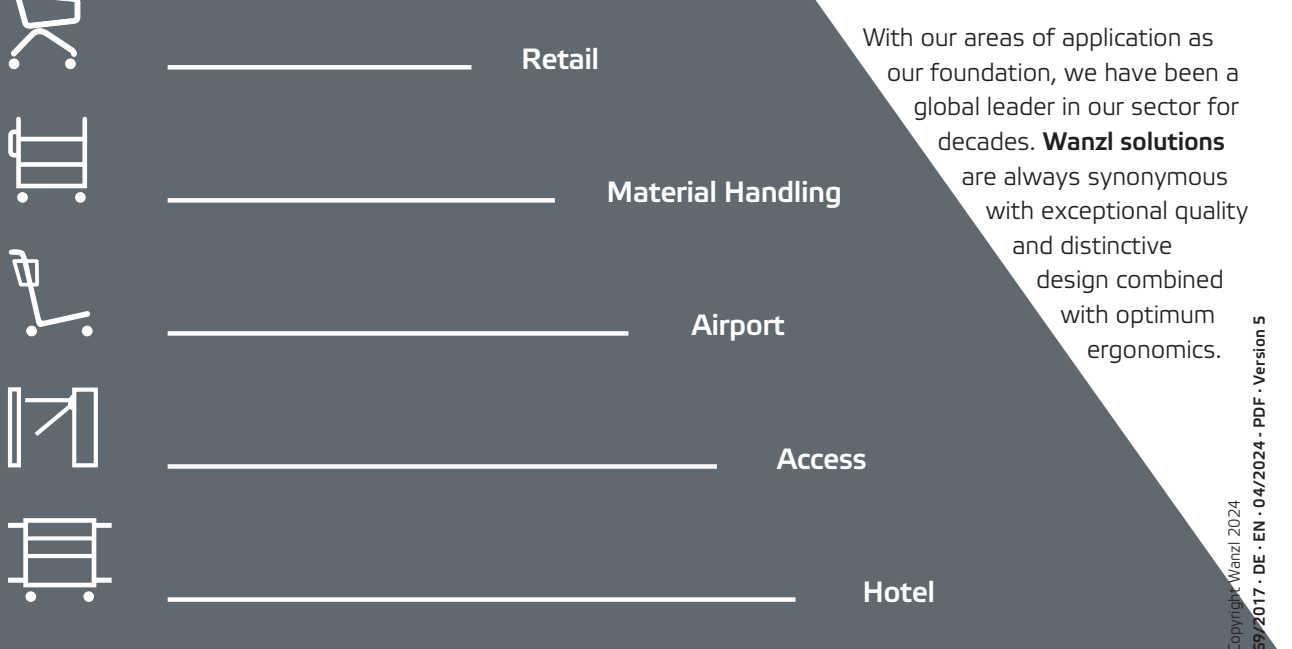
Retail

Material Handling

Airport

Access

Hotel

With our areas of application as our foundation, we have been a global leader in our sector for decades. **Wanzl solutions** are always synonymous with exceptional quality and distinctive design combined with optimum ergonomics.

Copyright Wanzl 2024
59/2017 · DE · EN · 04/2024 · PDF · Version 5